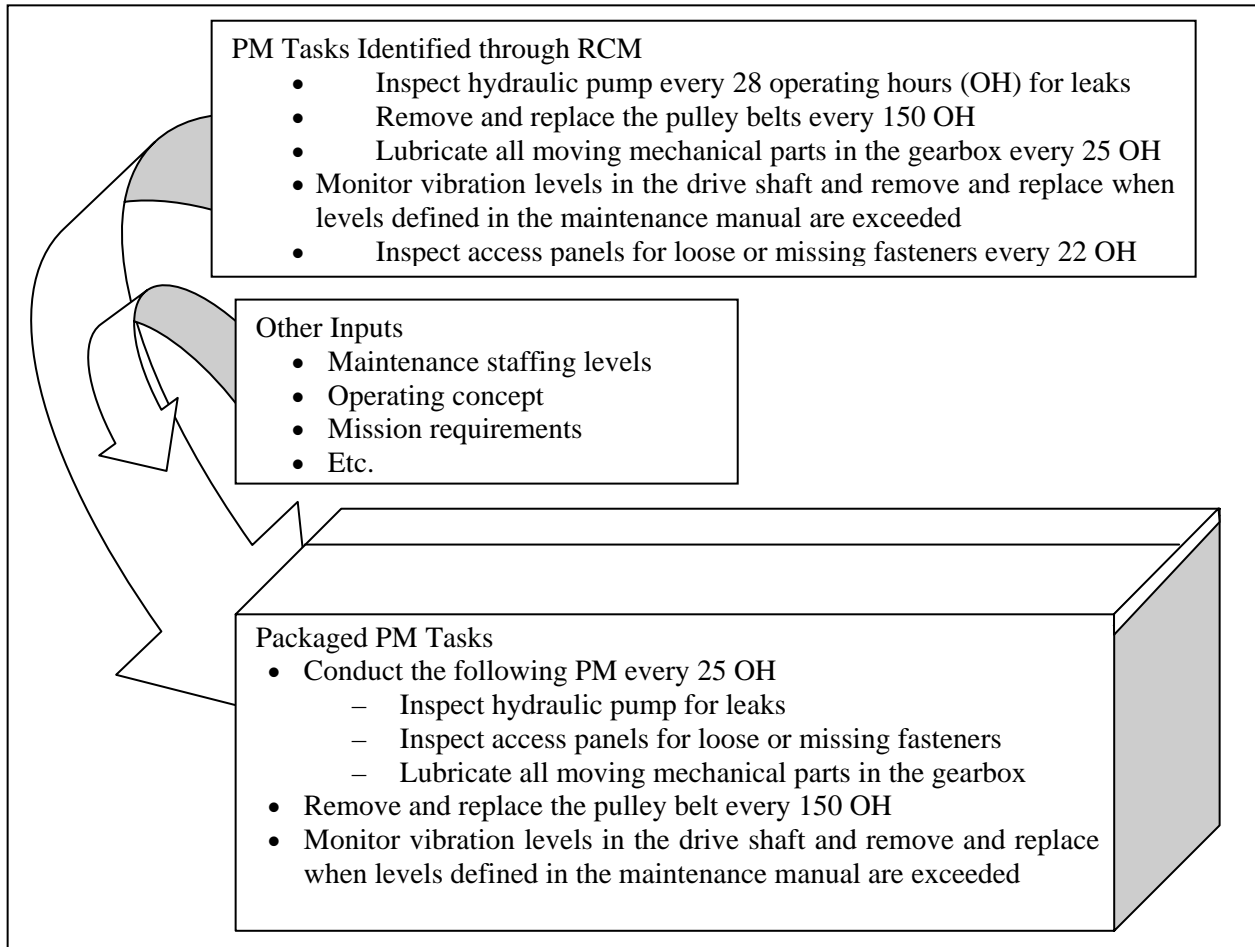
PM Tasks Identified through RCM
- Inspect hydraulic pump every 28 operating hours (OH) for leaks
- Remove and replace the pulley belts every 150 OH
- Lubricate all moving mechanical parts in the gearbox every 25 OH
- Monitor vibration levels in the drive shaft and remove and replace when levels defined in the maintenance manual are exceeded
- Inspect access panels for loose or missing fasteners every 22 OH

Other Inputs
- Maintenance staffing levels
- Operating concept
- Mission requirements
- Etc.

Packaged PM Tasks
- Conduct the following PM every 25 OH
  – Inspect hydraulic pump for leaks
  – Inspect access panels for loose or missing fasteners
  – Lubricate all moving mechanical parts in the gearbox
- Remove and replace the pulley belt every 150 OH
- Monitor vibration levels in the drive shaft and remove and replace when levels defined in the maintenance manual are exceeded